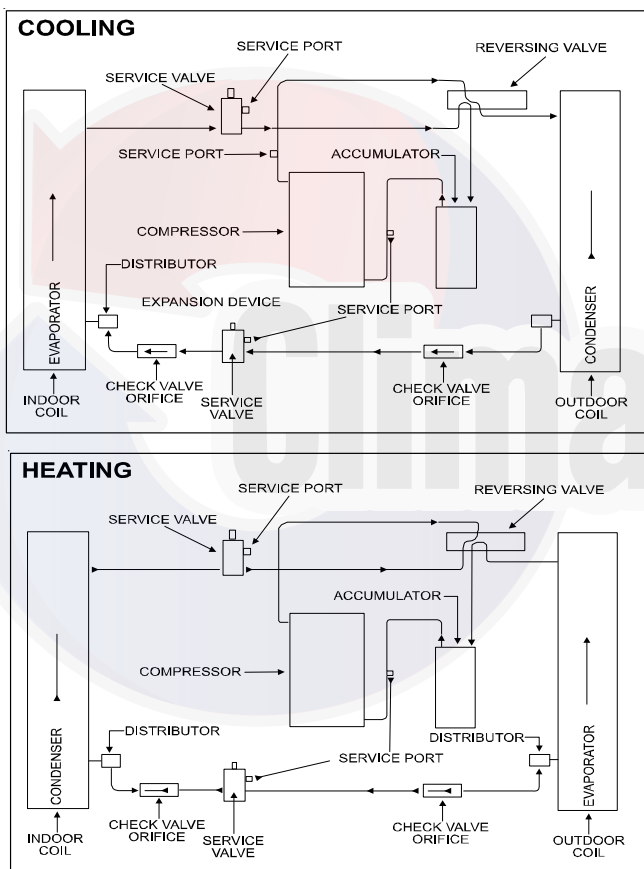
COOLING

SERVICE PORT
REVERSING VALVE
SERVICE VALVE
SERVICE PORT
ACCUMULATOR
COMPRESSOR
DISTRIBUTOR
EVAPORATOR
EXPANSION DEVICE
SERVICE PORT
CONDENSER
CHECK VALVE ORIFICE
SERVICE VALVE
CHECK VALVE ORIFICE
INDOOR COIL
OUTDOOR COIL

HEATING

SERVICE PORT
REVERSING VALVE
SERVICE VALVE
ACCUMULATOR
COMPRESSOR
CONDENSER
EVAPORATOR
DISTRIBUTOR
DISTRIBUTOR
SERVICE PORT
CHECK VALVE ORIFICE
SERVICE VALVE
CHECK VALVE ORIFICE
INDOOR COIL
OUTDOOR COIL